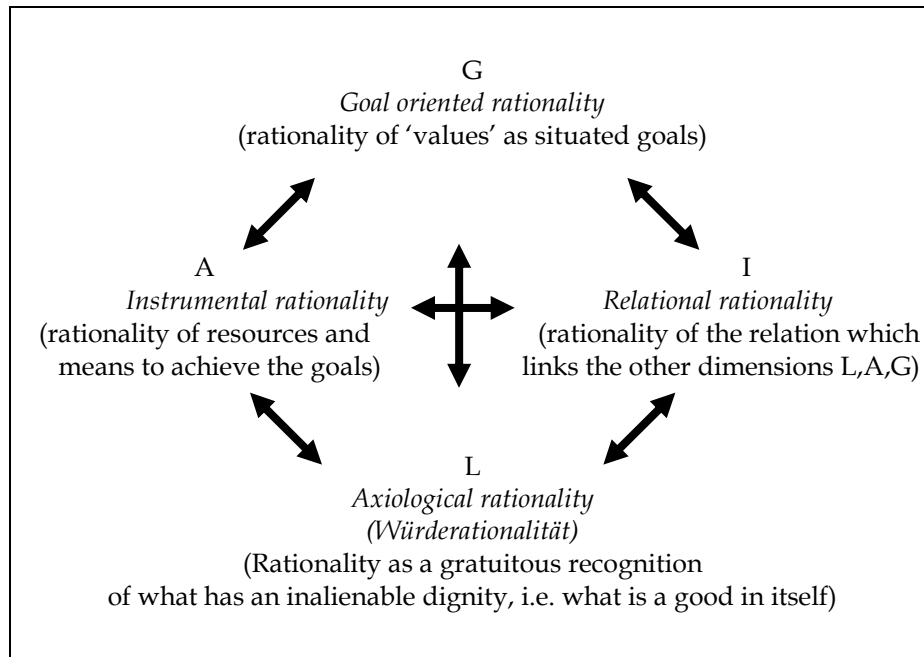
G
*Goal oriented rationality*
(rationality of 'values' as situated goals)

A
*Instrumental rationality*
(rationality of resources and means to achieve the goals)

I
*Relational rationality*
(rationality of the relation which links the other dimensions L,A,G)

L
*Axiological rationality*
*(Würderationalität)*
(Rationality as a gratuitous recognition of what has an inalienable dignity, i.e. what is a good in itself)